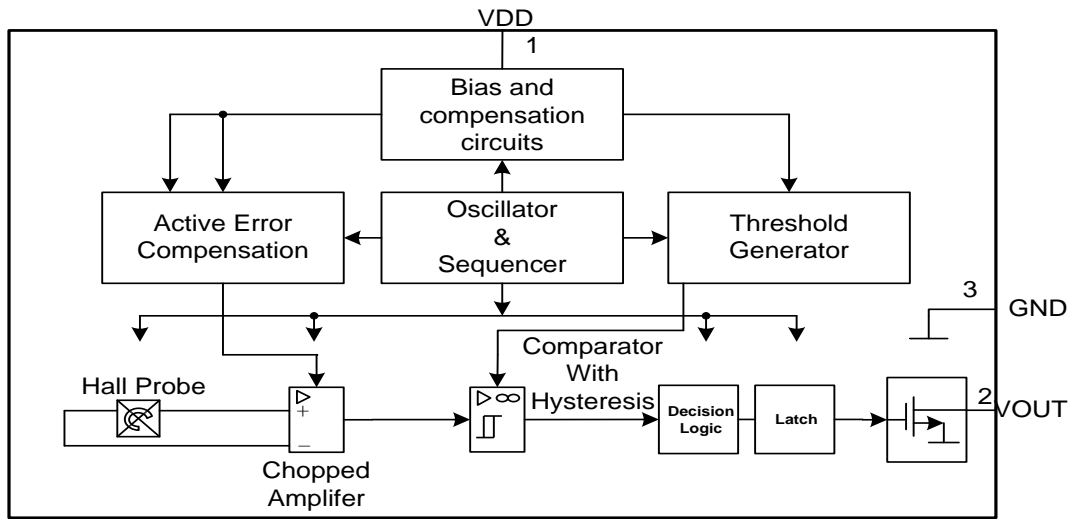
VDD
1
Bias and compensation circuits
Active Error Compensation
Oscillator & Sequencer
Threshold Generator
3
GND
Comparator With Hysteresis
Hall Probe
▷
+
−
▷ ∞
Decision Logic
Latch
2
VOUT
Chopped Amplifer